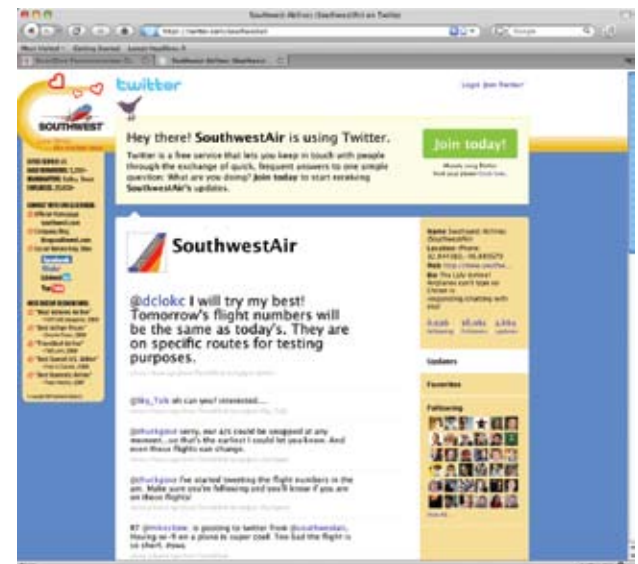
Southwest Airlines (SouthwestAir) on Twitter

http://twitter.com/southwestair

twitter

Login Join Twitter!

SOUTHWEST

Hey there! SouthwestAir is using Twitter.

Twitter is a free service that lets you keep in touch with people through the exchange of quick, frequent answers to one simple question: What are you doing? Join today to start receiving SouthwestAir's updates.

Join today!

SouthwestAir

@dclokc I will try my best! Tomorrow's flight numbers will be the same as today's. They are on specific routes for testing purposes.

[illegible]

@My_Tulk oh can you! interested....

@thurkgood sorry, our a/c could be swapped at any moment...so that's the earliest I could let you know. And even those flights can change.

@thurkgood I've started tweeting the flight numbers in the am. Make sure you're following and you'll know if you are on these flights!

RT @mkrebeer: is going to twitter from @southwestair. Having wi-fi on a plane is super cool! Too bad the flight is so short. #swa

Name Southwest Airlines (SouthwestAir)
Location Phoenix
Web http://www.southwe...
Bio The LUV Airline! Airplanes can't type so Christi is responding/chatting with you!

Updates

Favorites

Following